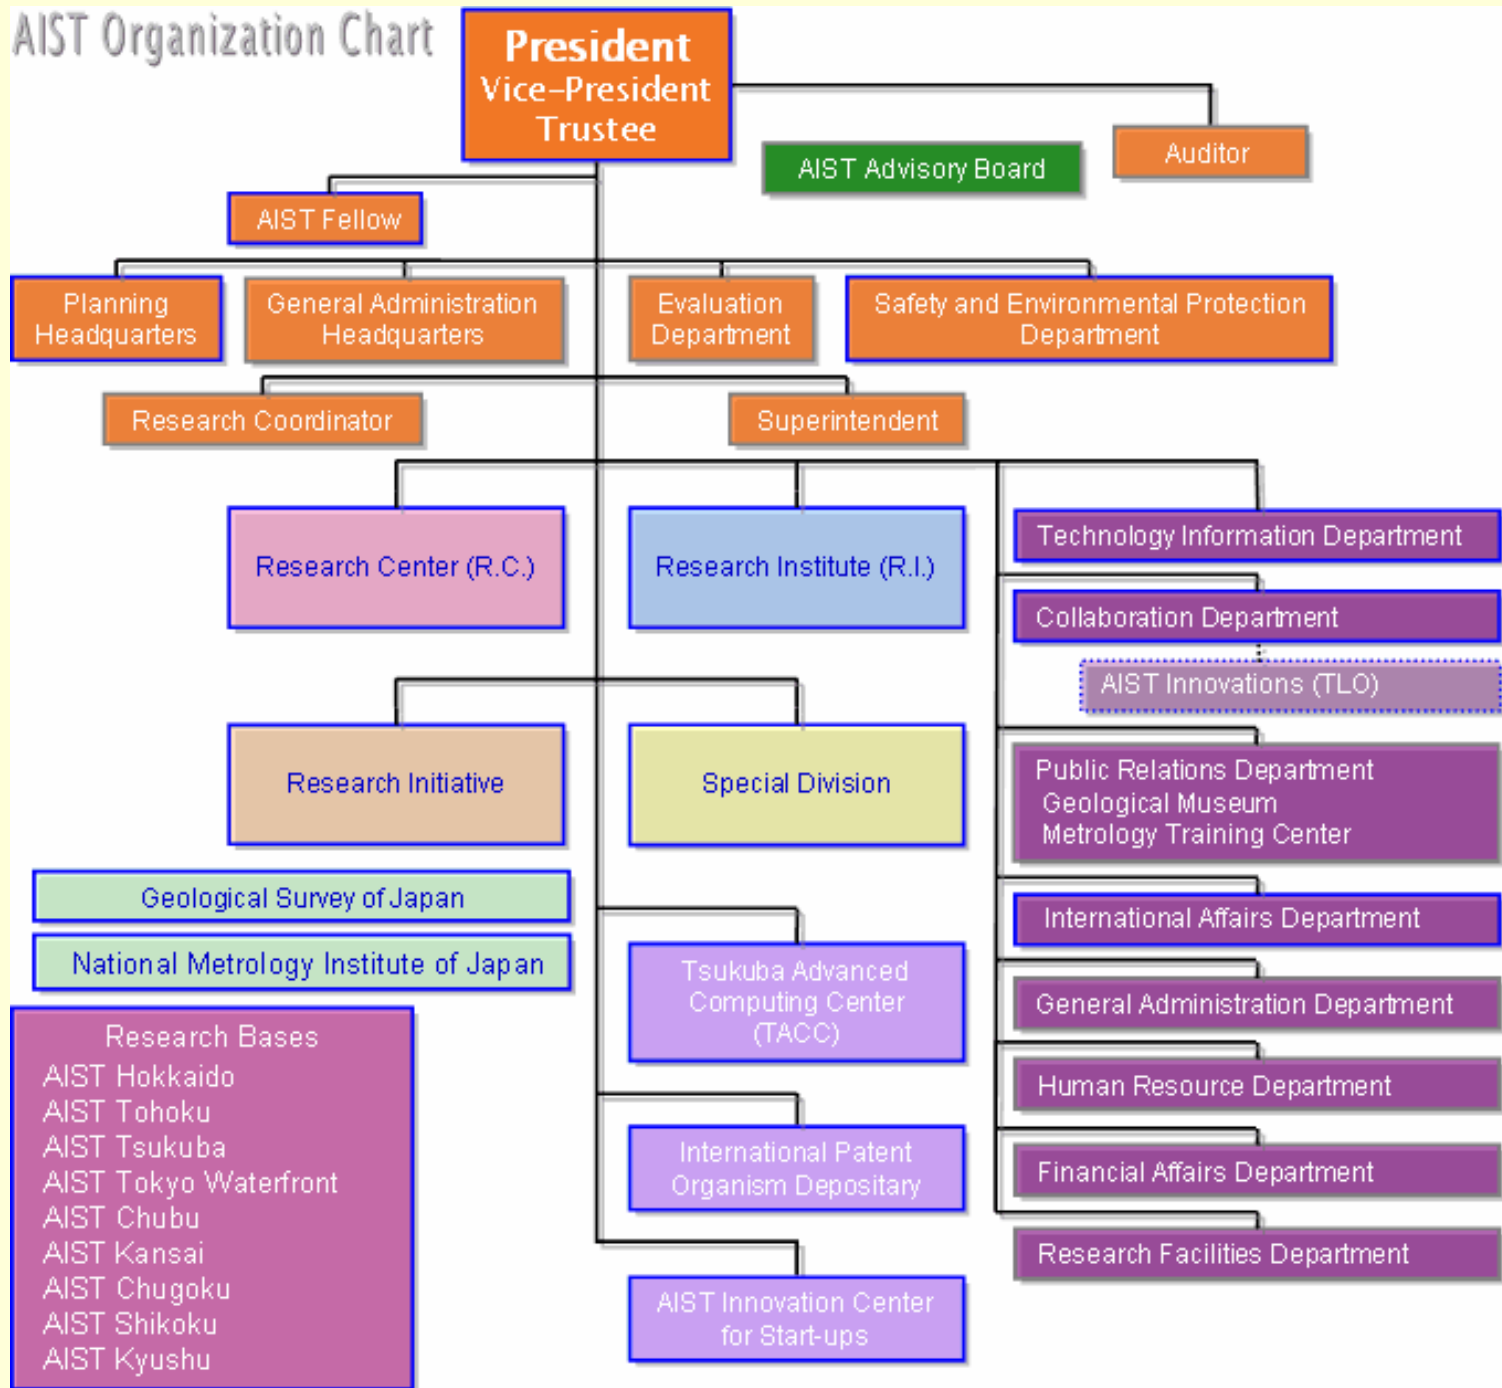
AIST Organization Chart

President
Vice-President
Trustee

AIST Advisory Board

Auditor

AIST Fellow

Planning Headquarters

General Administration Headquarters

Evaluation Department

Safety and Environmental Protection Department

Research Coordinator

Superintendent

Research Center (R.C.)

Research Institute (R.I.)

Technology Information Department

Collaboration Department

AIST Innovations (TLO)

Research Initiative

Special Division

Public Relations Department
Geological Museum
Metrology Training Center

Geological Survey of Japan

National Metrology Institute of Japan

International Affairs Department

Tsukuba Advanced Computing Center (TACC)

General Administration Department

Research Bases
AIST Hokkaido
AIST Tohoku
AIST Tsukuba
AIST Tokyo Waterfront
AIST Chubu
AIST Kansai
AIST Chugoku
AIST Shikoku
AIST Kyushu

Human Resource Department

International Patent Organism Depositary

Financial Affairs Department

Research Facilities Department

AIST Innovation Center for Start-ups